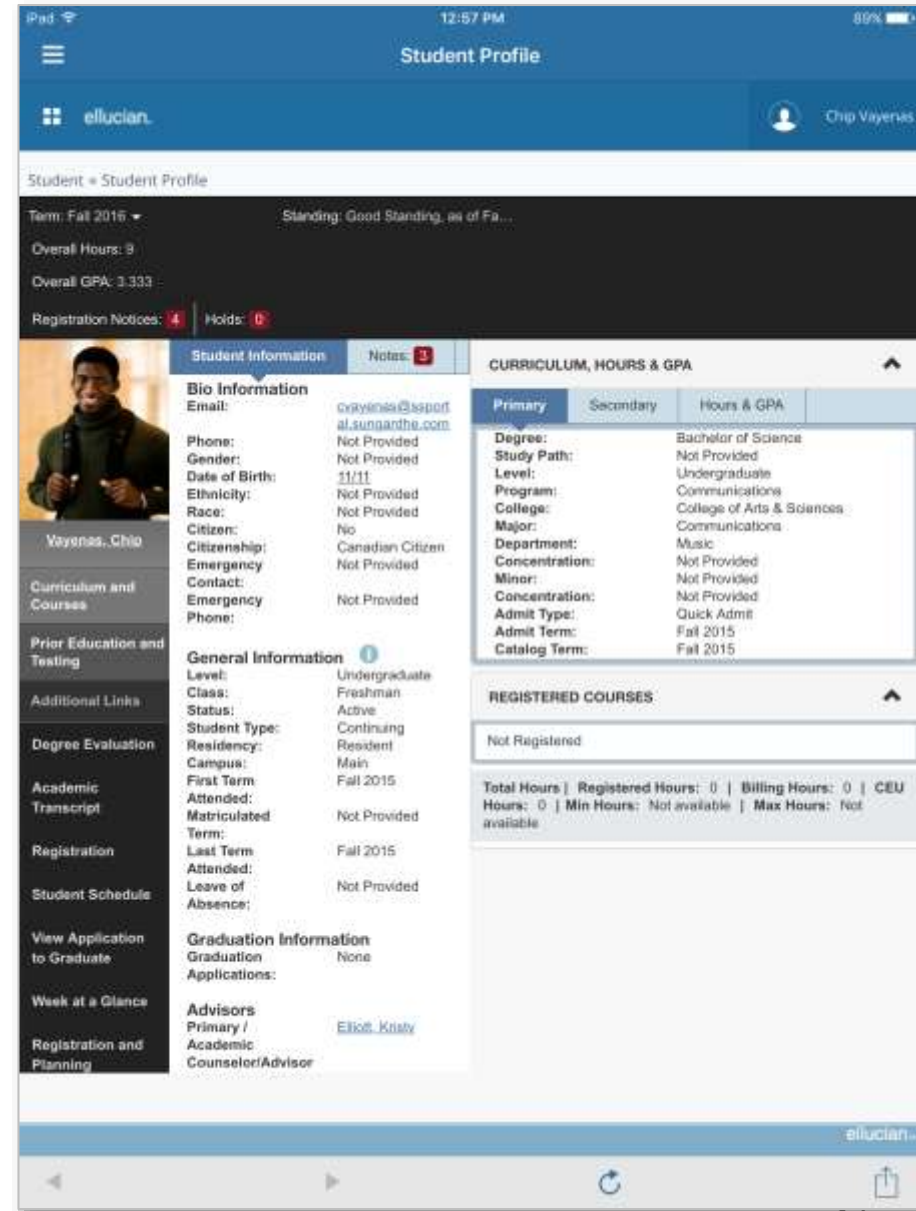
iPad 12:57 PM 89%

Student Profile

ellucian.

Chip Vayenas

Student » Student Profile

Term: Fall 2016 ▾

Standing: Good Standing, as of Fa...

Overall Hours: 9

Overall GPA: 3.333

Registration Notices: 4 | Holds: 0

Vayenas, Chip

Curriculum and Courses

Prior Education and Testing

Additional Links

Degree Evaluation

Academic Transcript

Registration

Student Schedule

View Application to Graduate

Week at a Glance

Registration and Planning

Student Information | Notes: 3

Bio Information

| | |
|---|---|
| Email: | cvayenas@ssport al.sungardhe.com |
| Phone: | Not Provided |
| Gender: | Not Provided |
| Date of Birth: | 11/11 |
| Ethnicity: | Not Provided |
| Race: | Not Provided |
| Citizen: | No |
| Citizenship: | Canadian Citizen |
| Emergency Contact: | Not Provided |
| Emergency Phone: | Not Provided |

General Information

| | |
|---|---|
| Level: | Undergraduate |
| Class: | Freshman |
| Status: | Active |
| Student Type: | Continuing |
| Residency: | Resident |
| Campus: | Main |
| First Term Attended: | Fall 2015 |
| Matriculated Term: | Not Provided |
| Last Term Attended: | Fall 2015 |
| Leave of Absence: | Not Provided |

Graduation Information

| | |
|---|---|
| Graduation Applications: | None |

Advisors

| | |
|---|---|
| Primary / Academic Counselor/Advisor | Elliott, Kristy |

CURRICULUM, HOURS & GPA

Primary | Secondary | Hours & GPA

| | |
|---|---|
| Degree: | Bachelor of Science |
| Study Path: | Not Provided |
| Level: | Undergraduate |
| Program: | Communications |
| College: | College of Arts & Sciences |
| Major: | Communications |
| Department: | Music |
| Concentration: | Not Provided |
| Minor: | Not Provided |
| Concentration: | Not Provided |
| Admit Type: | Quick Admit |
| Admit Term: | Fall 2015 |
| Catalog Term: | Fall 2015 |

REGISTERED COURSES

Not Registered

Total Hours | Registered Hours: 0 | Billing Hours: 0 | CEU Hours: 0 | Min Hours: Not available | Max Hours: Not available

ellucian.